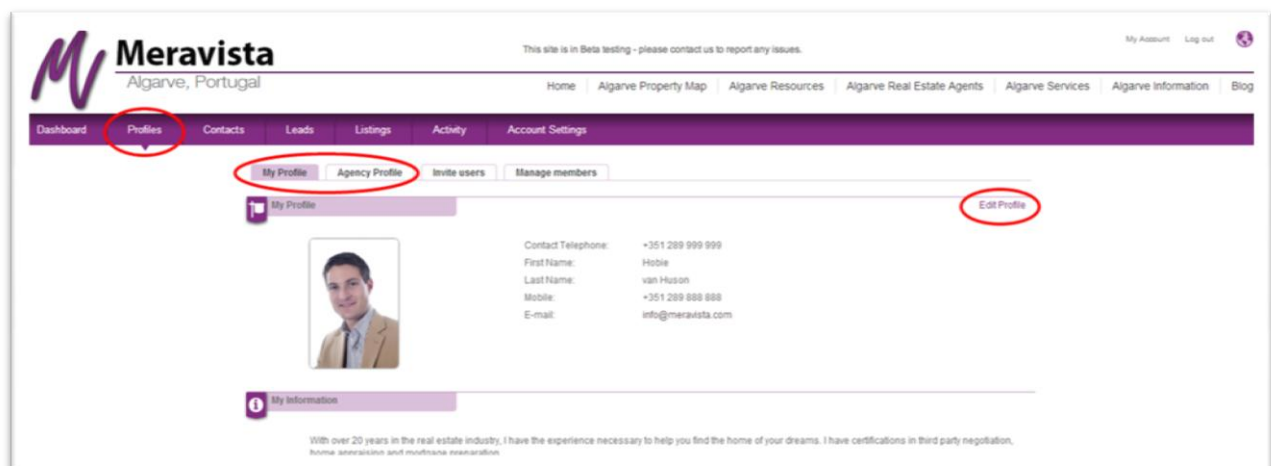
Meravista
Algarve, Portugal

This site is in Beta testing - please contact us to report any issues.

My Account Log out

Home | Algarve Property Map | Algarve Resources | Algarve Real Estate Agents | Algarve Services | Algarve Information | Blog

Dashboard Profiles Contacts Leads Listings Activity Account Settings

My Profile Agency Profile Invite users Manage members

My Profile

Edit Profile

| | |
|---|---|
| Contact Telephone: | +351 289 999 999 |
| First Name: | Hobie |
| Last Name: | van Huson |
| Mobile: | +351 289 888 888 |
| E-mail: | info@meravista.com |

My Information

With over 20 years in the real estate industry, I have the experience necessary to help you find the home of your dreams. I have certifications in third party negotiation, home appraising and mortgage preparation.